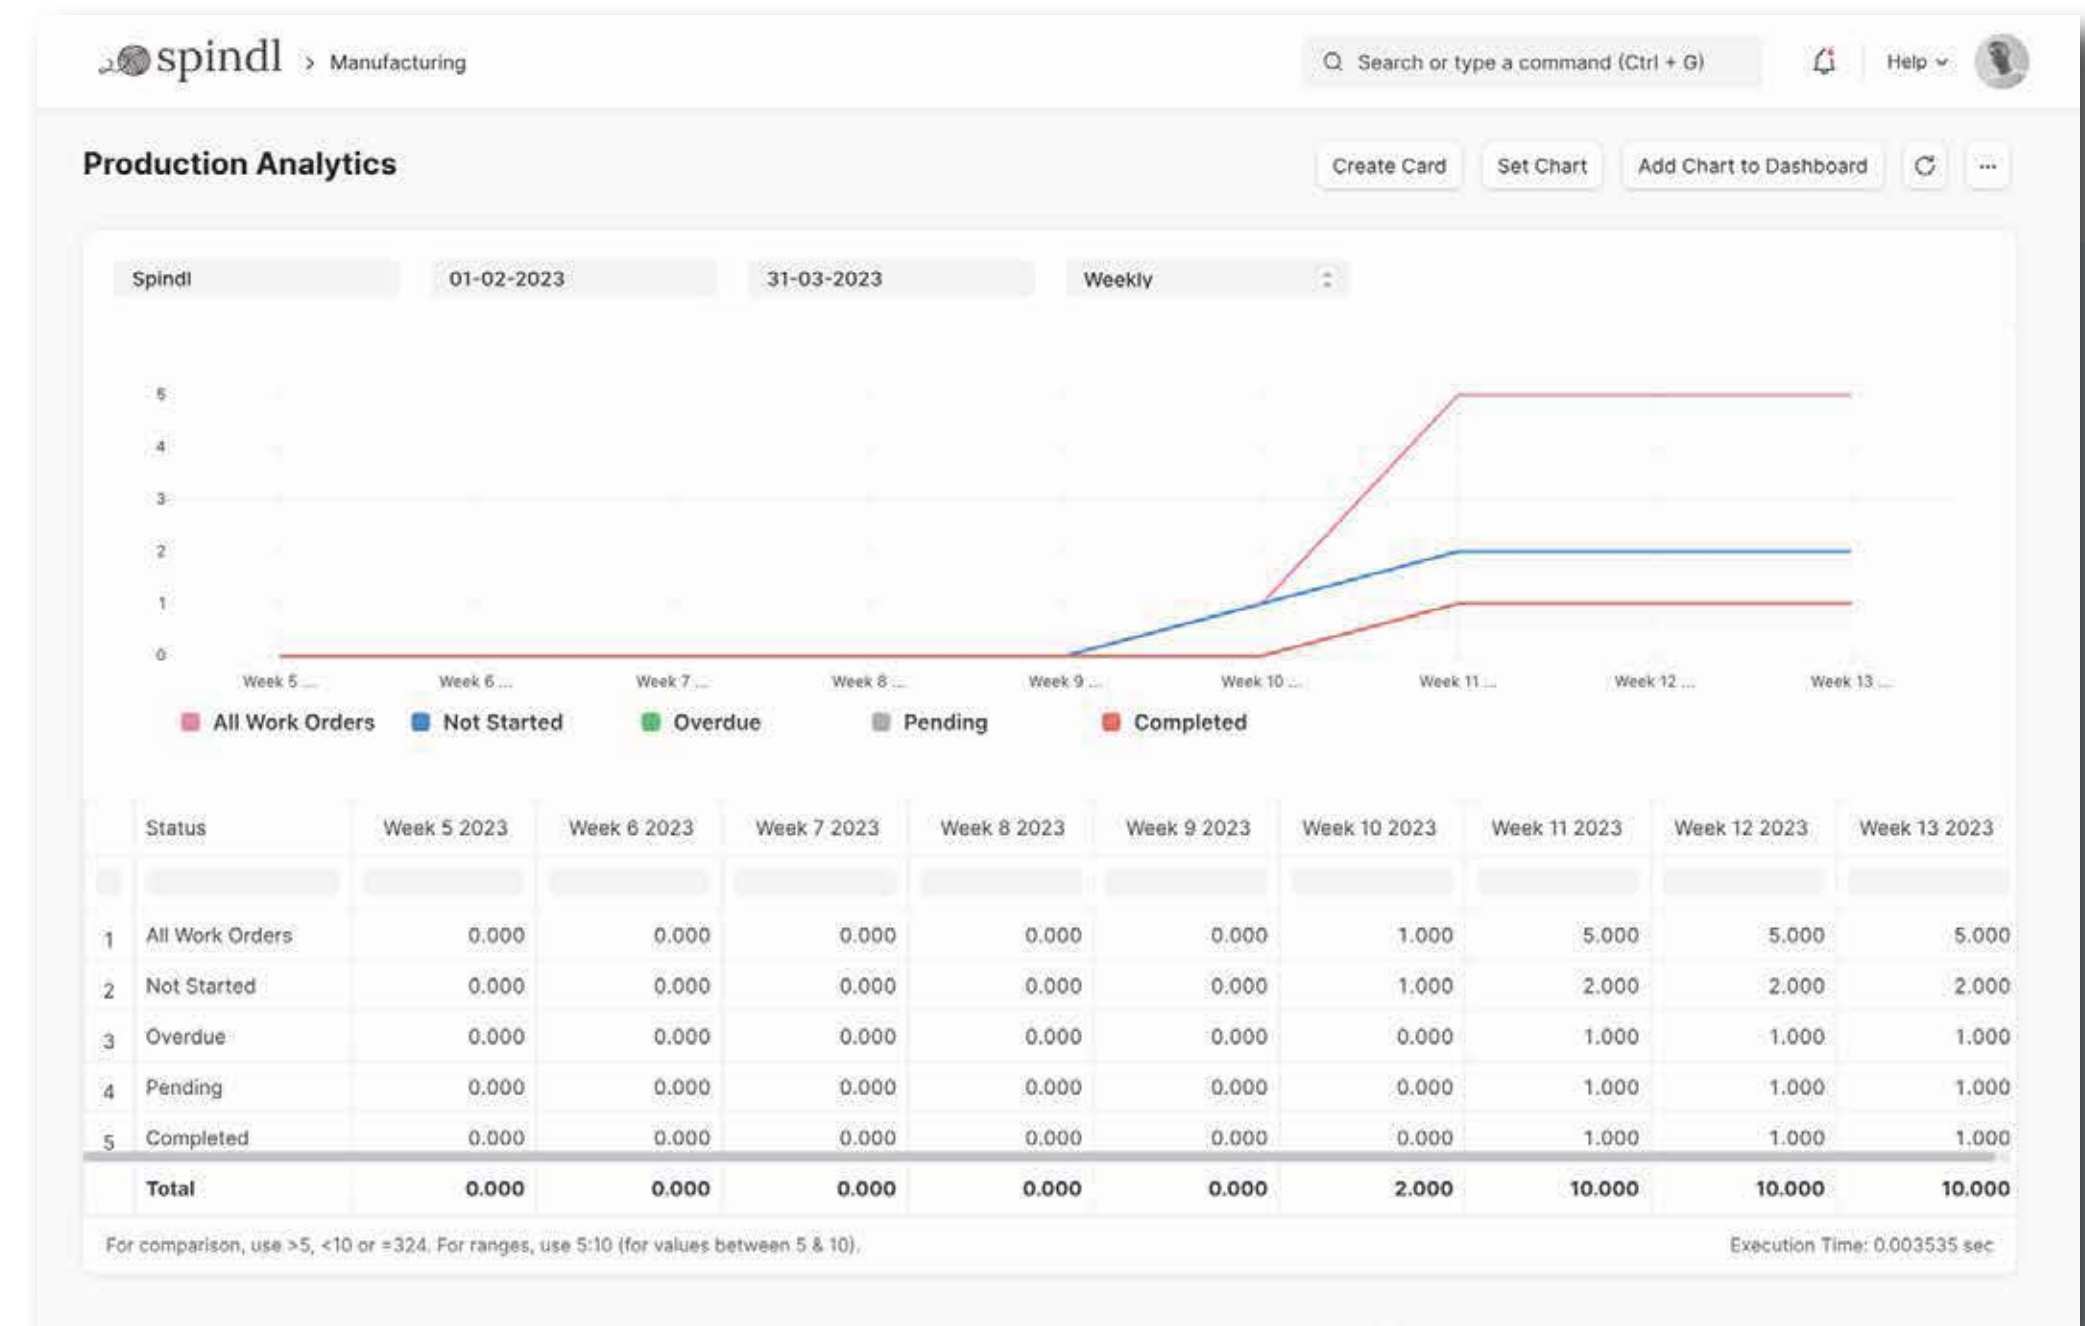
spindl > Manufacturing

Search or type a command (Ctrl + G)

Help

Production Analytics

Create Card Set Chart Add Chart to Dashboard ···

Spindl 01-02-2023 31-03-2023 Weekly

5
4
3
2
1
0

Week 5 ... Week 6 ... Week 7 ... Week 8 ... Week 9 ... Week 10 ... Week 11 ... Week 12 ... Week 13 ...

All Work Orders Not Started Overdue Pending Completed

| | Status | Week 5 2023 | Week 6 2023 | Week 7 2023 | Week 8 2023 | Week 9 2023 | Week 10 2023 | Week 11 2023 | Week 12 2023 | Week 13 2023 |
|---|---|---|---|---|---|---|---|---|---|---|
| 1 | All Work Orders | 0.000 | 0.000 | 0.000 | 0.000 | 0.000 | 1.000 | 5.000 | 5.000 | 5.000 |
| 2 | Not Started | 0.000 | 0.000 | 0.000 | 0.000 | 0.000 | 1.000 | 2.000 | 2.000 | 2.000 |
| 3 | Overdue | 0.000 | 0.000 | 0.000 | 0.000 | 0.000 | 0.000 | 1.000 | 1.000 | 1.000 |
| 4 | Pending | 0.000 | 0.000 | 0.000 | 0.000 | 0.000 | 0.000 | 1.000 | 1.000 | 1.000 |
| 5 | Completed | 0.000 | 0.000 | 0.000 | 0.000 | 0.000 | 0.000 | 1.000 | 1.000 | 1.000 |
| | Total | 0.000 | 0.000 | 0.000 | 0.000 | 0.000 | 2.000 | 10.000 | 10.000 | 10.000 |

For comparison, use >5, <10 or =324. For ranges, use 5:10 (for values between 5 & 10).

Execution Time: 0.003535 sec